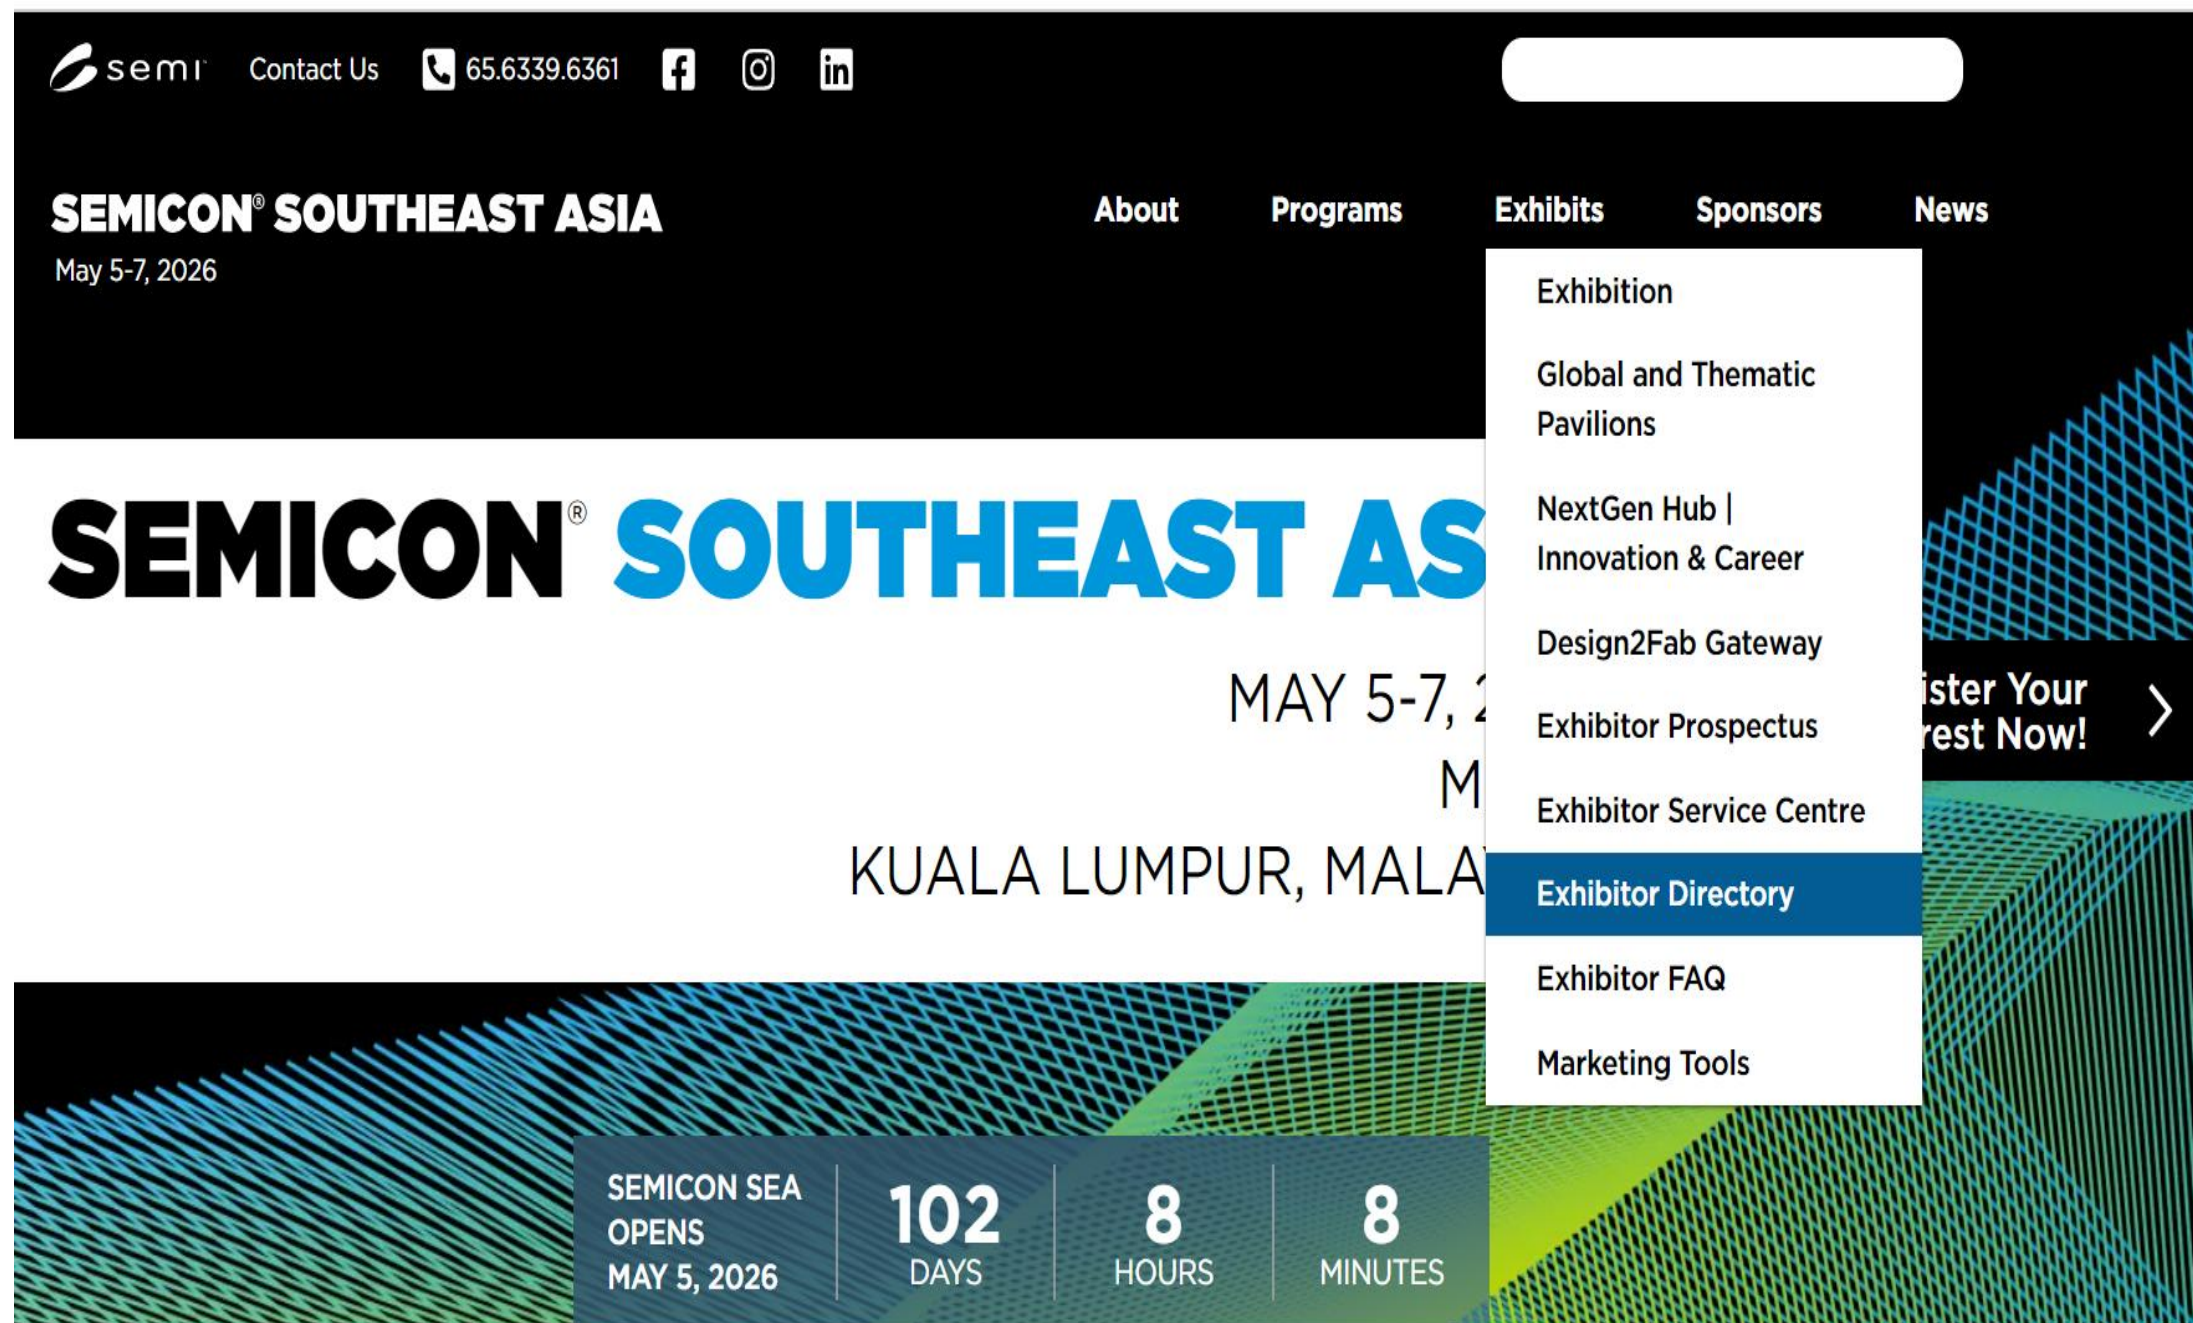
semi Contact Us 65.6339.6361

SEMICON® SOUTHEAST ASIA
May 5-7, 2026

About Programs Exhibits Sponsors News

Exhibition
Global and Thematic Pavilions
NextGen Hub | Innovation & Career
Design2Fab Gateway
Exhibitor Prospectus
Exhibitor Service Centre
Exhibitor Directory
Exhibitor FAQ
Marketing Tools

SEMICON® SOUTHEAST AS

MAY 5-7, 2
M
KUALA LUMPUR, MALA

ister Your
rest Now!

SEMICON SEA OPENS MAY 5, 2026

| 102 | 8 | 8 |
|---|---|---|
| DAYS | HOURS | MINUTES |